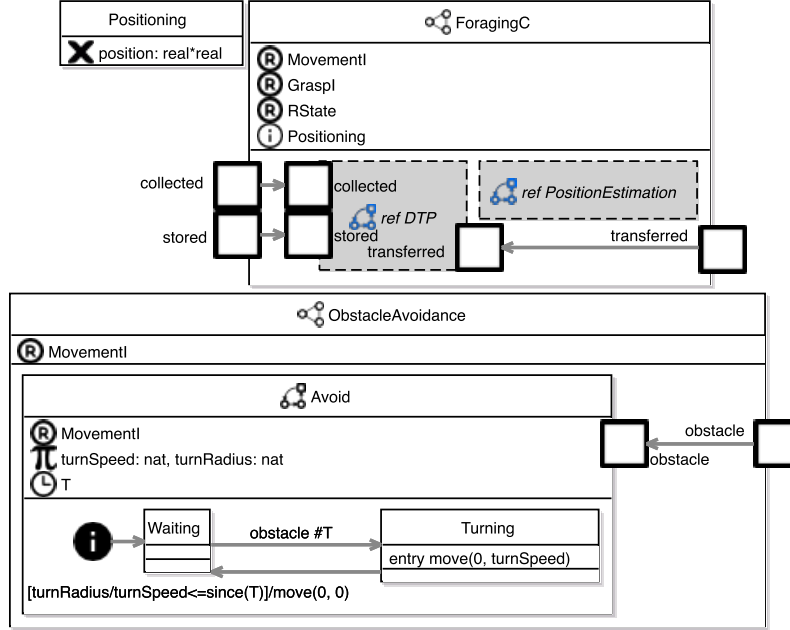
Positioning

position: real*real

ForagingC

MovementI
GraspI
RState
Positioning

collected

collected

ref DTP

ref PositionEstimation

stored

stored

transferred

transferred

ObstacleAvoidance

MovementI

Avoid

MovementI
turnSpeed: nat, turnRadius: nat
T

obstacle

obstacle

Waiting

obstacle #T

Turning

entry move(0, turnSpeed)

[turnRadius/turnSpeed<=since(T)]/move(0, 0)